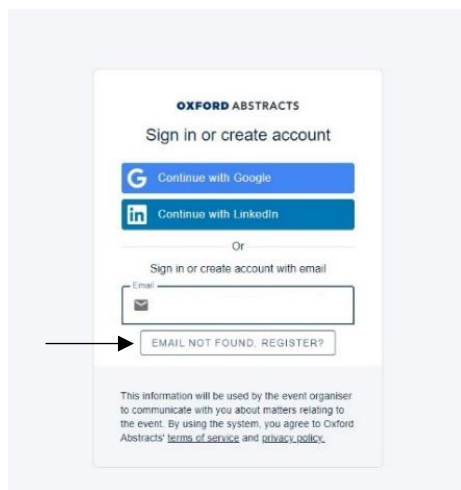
OXFORD ABSTRACTS

Sign in or create account

Continue with Google

Continue with LinkedIn

Or

Sign in or create account with email

Email

EMAIL NOT FOUND, REGISTER?

This information will be used by the event organiser to communicate with you about matters relating to the event. By using the system, you agree to Oxford Abstracts' terms of service and privacy policy.